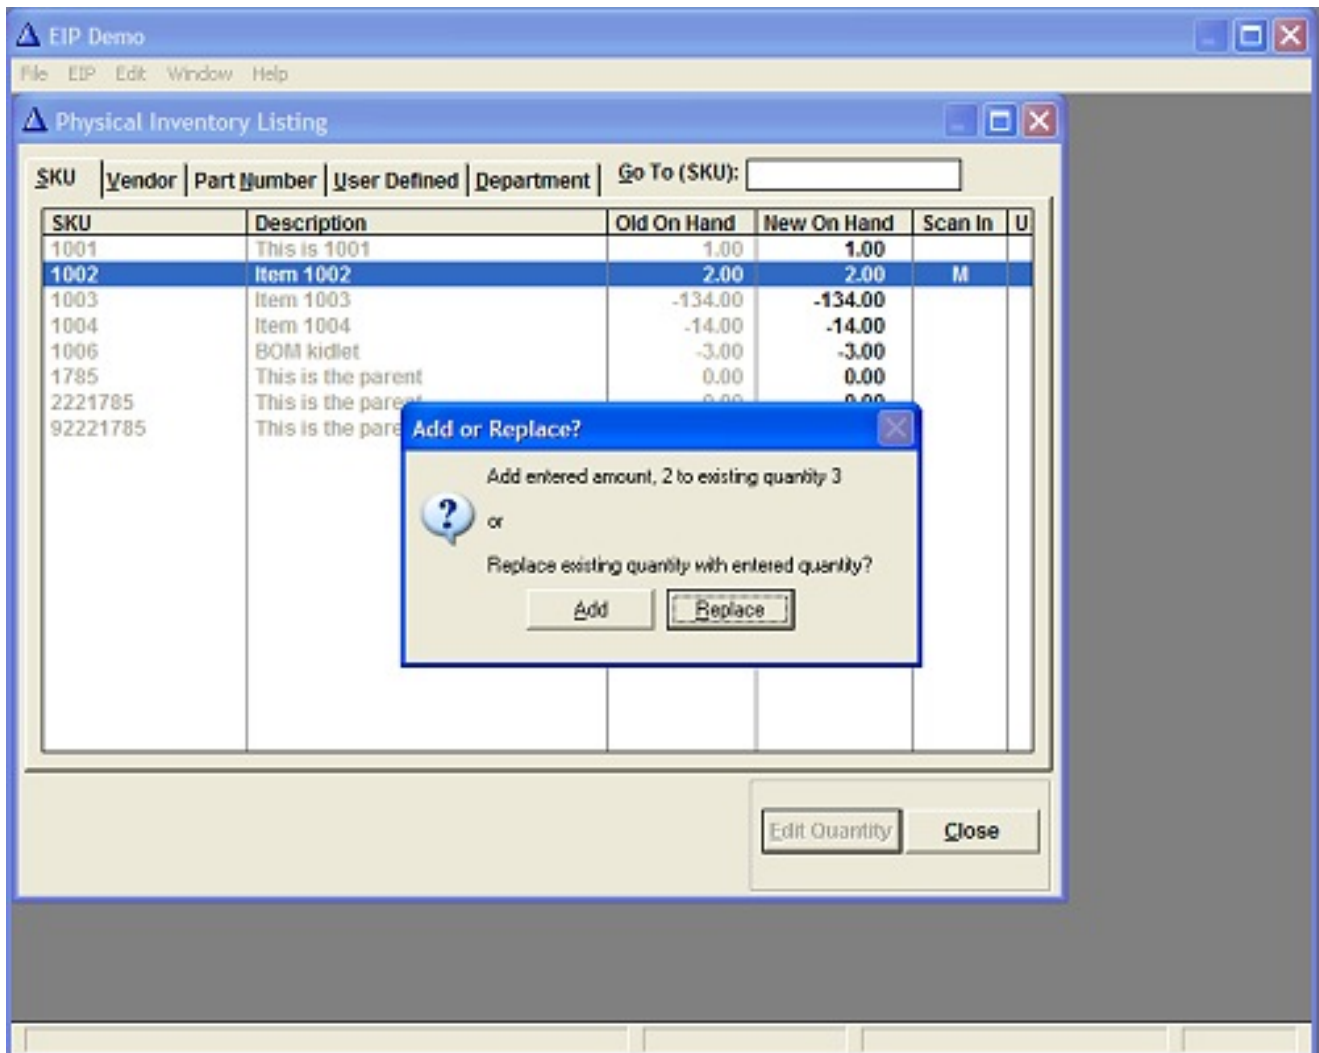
EIP Demo

File EIP Edit Window Help

Physical Inventory Listing

SKU | Vendor | Part Number | User Defined | Department | Go To (SKU):

| SKU | Description | Old On Hand | New On Hand | Scan In | U |
|---|---|---|---|---|---|
| 1001 | This is 1001 | 1.00 | 1.00 | | |
| 1002 | Item 1002 | 2.00 | 2.00 | M | |
| 1003 | Item 1003 | -134.00 | -134.00 | | |
| 1004 | Item 1004 | -14.00 | -14.00 | | |
| 1006 | BOM kidlet | -3.00 | -3.00 | | |
| 1785 | This is the parent | 0.00 | 0.00 | | |
| 2221785 | This is the pare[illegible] | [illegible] | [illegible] | | |
| 92221785 | This is the pare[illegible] | | | | |

Add or Replace?

Add entered amount, 2 to existing quantity 3

or

Replace existing quantity with entered quantity?

Add Replace

Edit Quantity Close